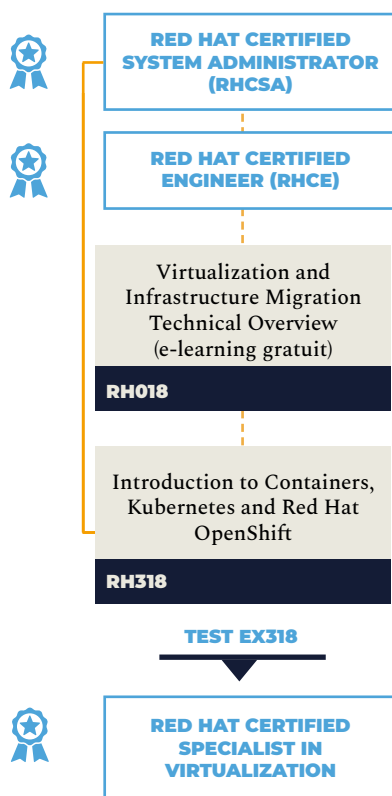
RED HAT CERTIFIED SYSTEM ADMINISTRATOR (RHCSA)

RED HAT CERTIFIED ENGINEER (RHCE)

Virtualization and Infrastructure Migration Technical Overview (e-learning gratuit)

RH018

Introduction to Containers, Kubernetes and Red Hat OpenShift

RH318

TEST EX318

RED HAT CERTIFIED SPECIALIST IN VIRTUALIZATION